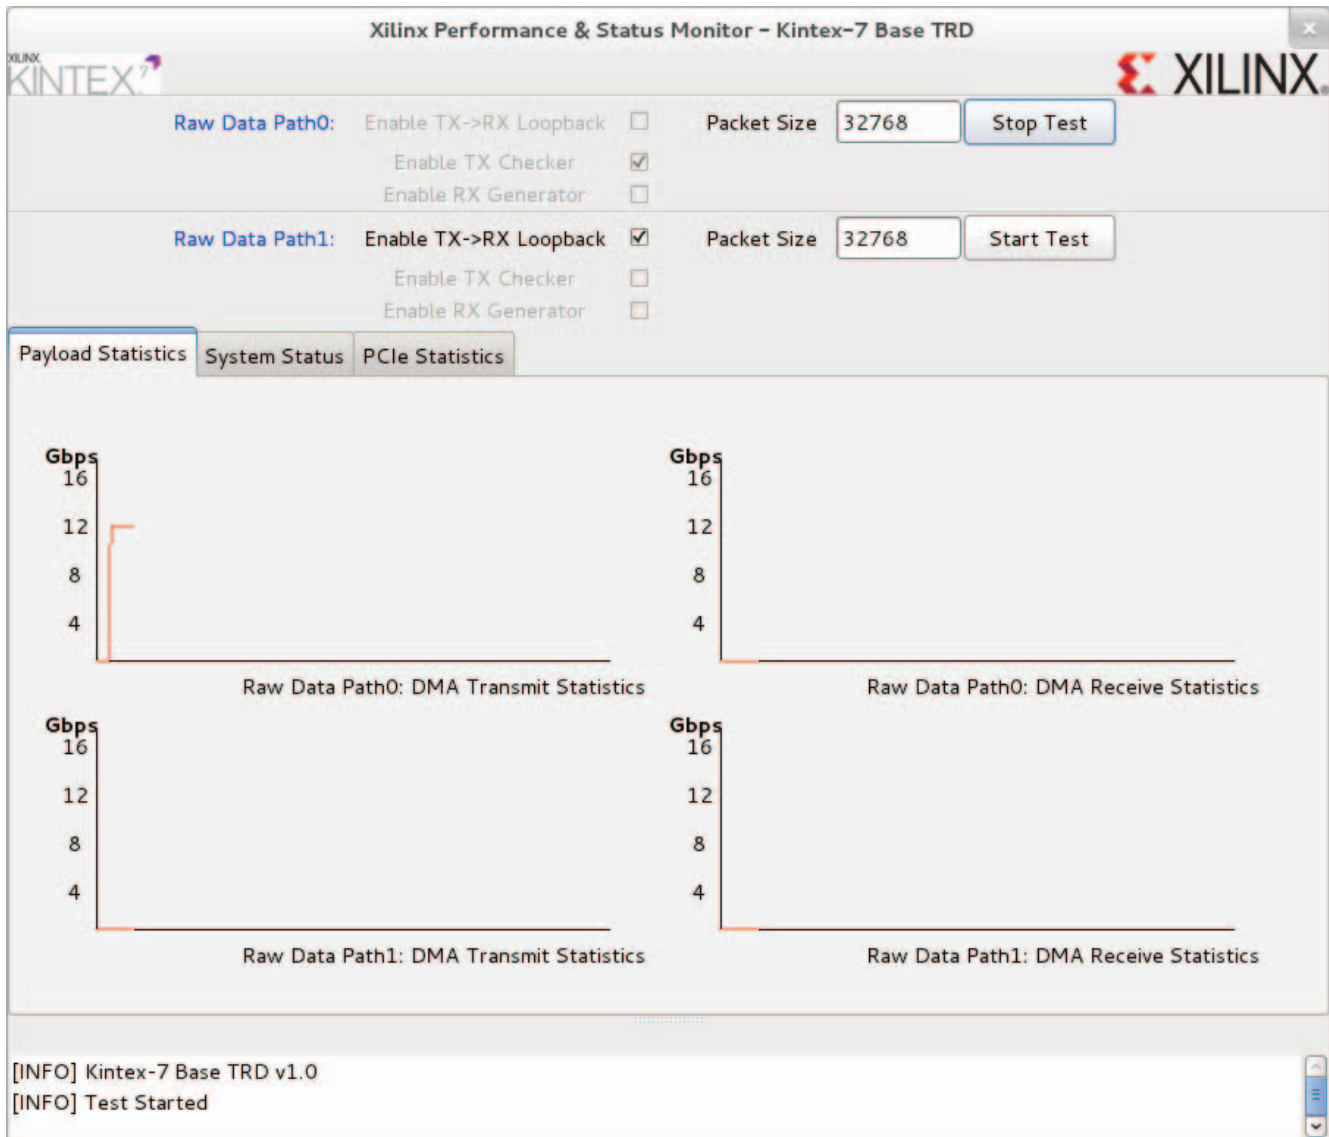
Xilinx Performance & Status Monitor - Kintex-7 Base TRD

XILINX KINTEX 7

XILINX

Raw Data Path0: Enable TX->RX Loopback Packet Size 32768 Stop Test

Enable TX Checker

Enable RX Generator

Raw Data Path1: Enable TX->RX Loopback Packet Size 32768 Start Test

Enable TX Checker

Enable RX Generator

Payload Statistics System Status PCIe Statistics

Gbps
16
12
8
4

Raw Data Path0: DMA Transmit Statistics

Gbps
16
12
8
4

Raw Data Path0: DMA Receive Statistics

Gbps
16
12
8
4

Raw Data Path1: DMA Transmit Statistics

Gbps
16
12
8
4

Raw Data Path1: DMA Receive Statistics

[INFO] Kintex-7 Base TRD v1.0
[INFO] Test Started